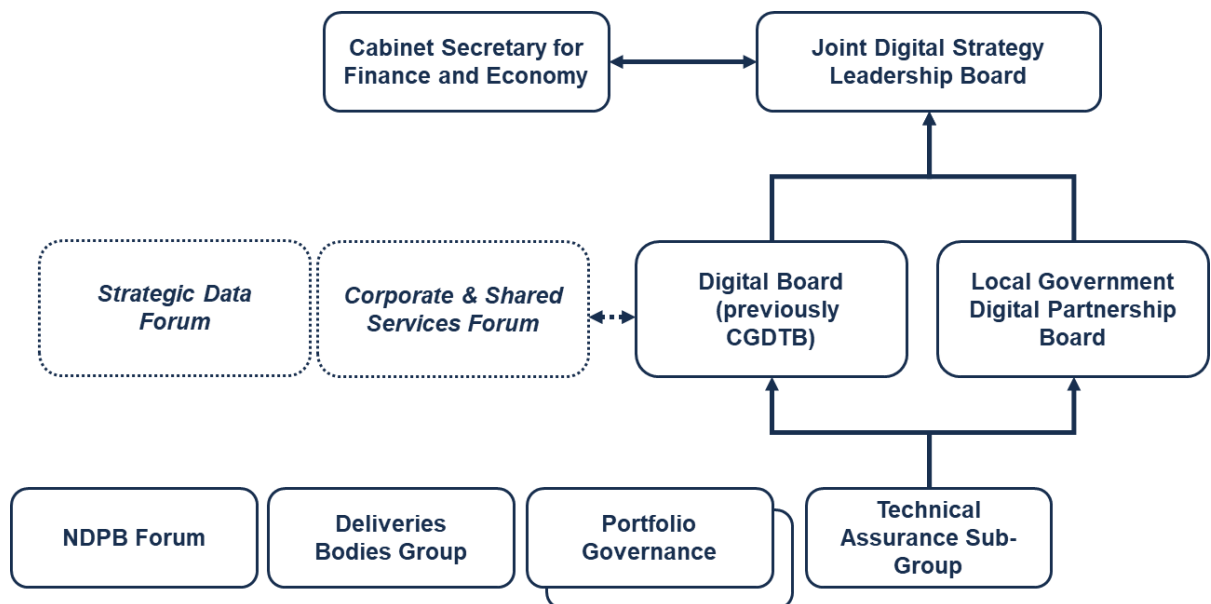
Cabinet Secretary for Finance and Economy

Joint Digital Strategy Leadership Board

Strategic Data Forum

Corporate & Shared Services Forum

Digital Board (previously CGDTB)

Local Government Digital Partnership Board

NDPB Forum

Deliveries Bodies Group

Portfolio Governance

Technical Assurance Sub-Group